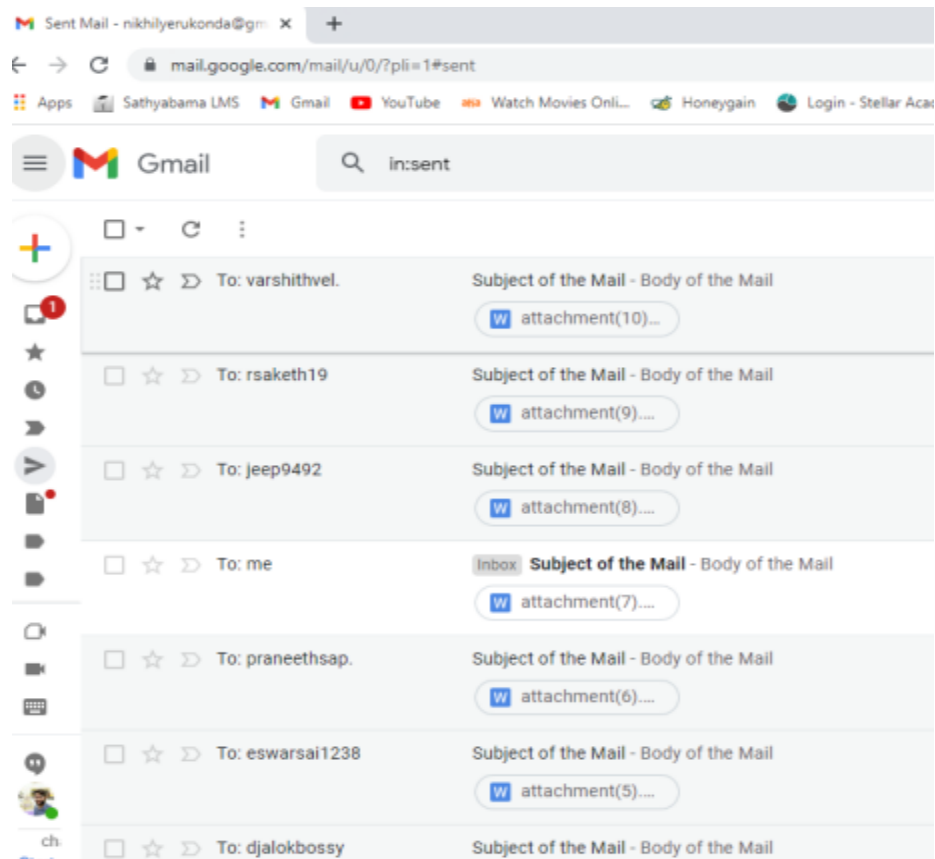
Sent Mail - nikhilyerukonda@gm ×
+

mail.google.com/mail/u/0/?pli=1#sent

Apps Sathyabama LMS Gmail YouTube Watch Movies Onli... Honeygain Login - Stellar Aca

Gmail
in:sent

1

To: varshithvel. Subject of the Mail - Body of the Mail
W attachment(10)...

To: rsaketh19 Subject of the Mail - Body of the Mail
W attachment(9)....

To: jeep9492 Subject of the Mail - Body of the Mail
W attachment(8)....

To: me Inbox Subject of the Mail - Body of the Mail
W attachment(7)....

To: praneethsap. Subject of the Mail - Body of the Mail
W attachment(6)....

To: eswarsai1238 Subject of the Mail - Body of the Mail
W attachment(5)....

ch

To: djalokbossy Subject of the Mail - Body of the Mail